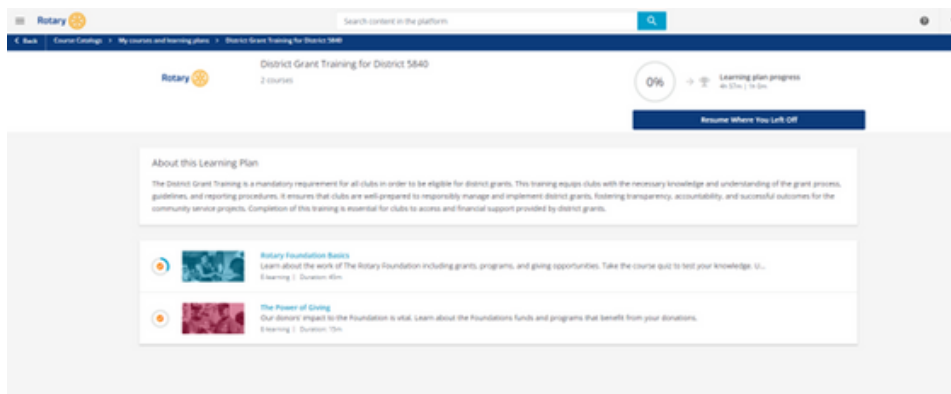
Rotary

Search content in the platform

< Back | Course Catalog > My courses and learning plans > District Grant Training for District 5840

Rotary

District Grant Training for District 5840

2 courses

0%

Learning plan progress
4h 57m | 1h 0m

Resume Where You Left Off

About this Learning Plan

The District Grant Training is a mandatory requirement for all clubs in order to be eligible for district grants. This training equips clubs with the necessary knowledge and understanding of the grant process, guidelines, and reporting procedures. It ensures that clubs are well-prepared to responsibly manage and implement district grants, fostering transparency, accountability, and successful outcomes for the community service projects. Completion of this training is essential for clubs to access and financial support provided by district grants.

Rotary Foundation Basics
Learn about the work of The Rotary Foundation including grants, programs, and giving opportunities. Take the course quiz to test your knowledge. U...
E-learning | Duration: 45m

The Power of Giving
Our donors' impact to the Foundation is vital. Learn about the Foundations funds and programs that benefit from your donations.
E-learning | Duration: 15m